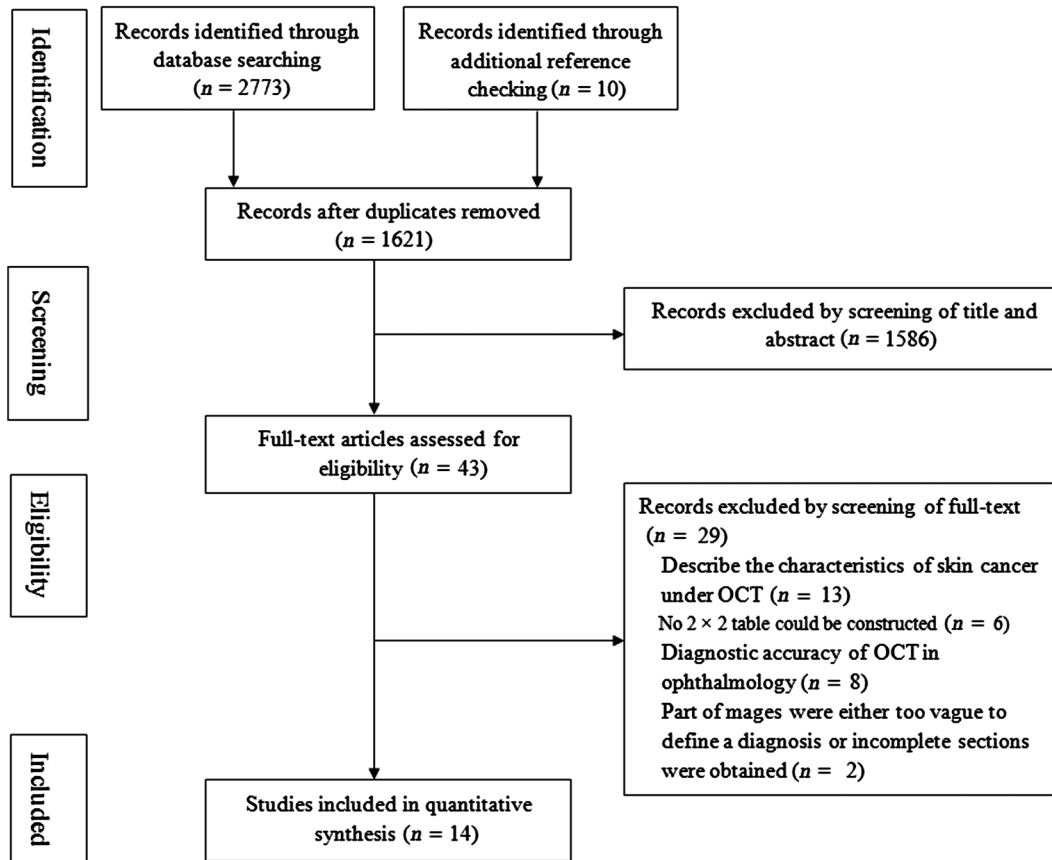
Identification

Records identified through database searching ($n$ = 2773)

Records identified through additional reference checking ($n$ = 10)

Records after duplicates removed ($n$ = 1621)

Screening

Records excluded by screening of title and abstract ($n$ = 1586)

Full-text articles assessed for eligibility ($n$ = 43)

Eligibility

Records excluded by screening of full-text ($n$ = 29)
Describe the characteristics of skin cancer under OCT ($n$ = 13)
No 2 × 2 table could be constructed ($n$ = 6)
Diagnostic accuracy of OCT in ophthalmology ($n$ = 8)
Part of mages were either too vague to define a diagnosis or incomplete sections were obtained ($n$ = 2)

Included

Studies included in quantitative synthesis ($n$ = 14)